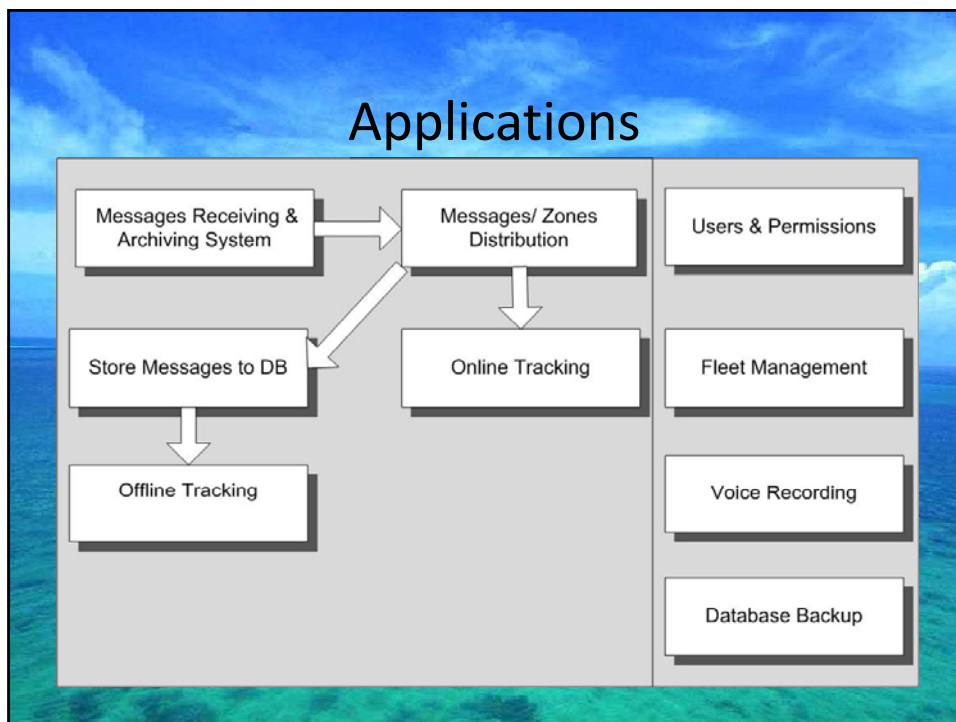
Applications

Messages Receiving & Archiving System

Messages/ Zones Distribution

Store Messages to DB

Online Tracking

Offline Tracking

Users & Permissions

Fleet Management

Voice Recording

Database Backup